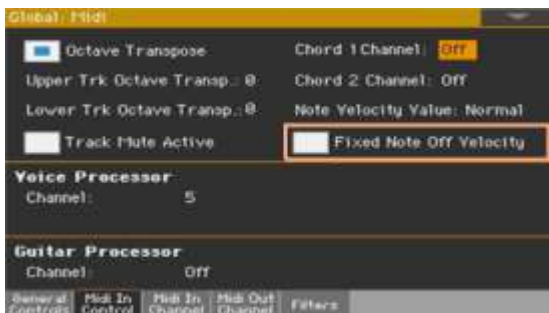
Global: Midi

Octave Transpose

Chord 1 Channel: Off

Upper Trk Octave Transp.: 0

Chord 2 Channel: Off

Lower Trk Octave Transp.: 0

Note Velocity Value: Normal

Track Mute Active

Fixed Note Off Velocity

Voice Processor

Channel: 5

Guitar Processor

Channel: Off

General Controls | Midi In Control | Midi In Channel | Midi Out Channel | Filters